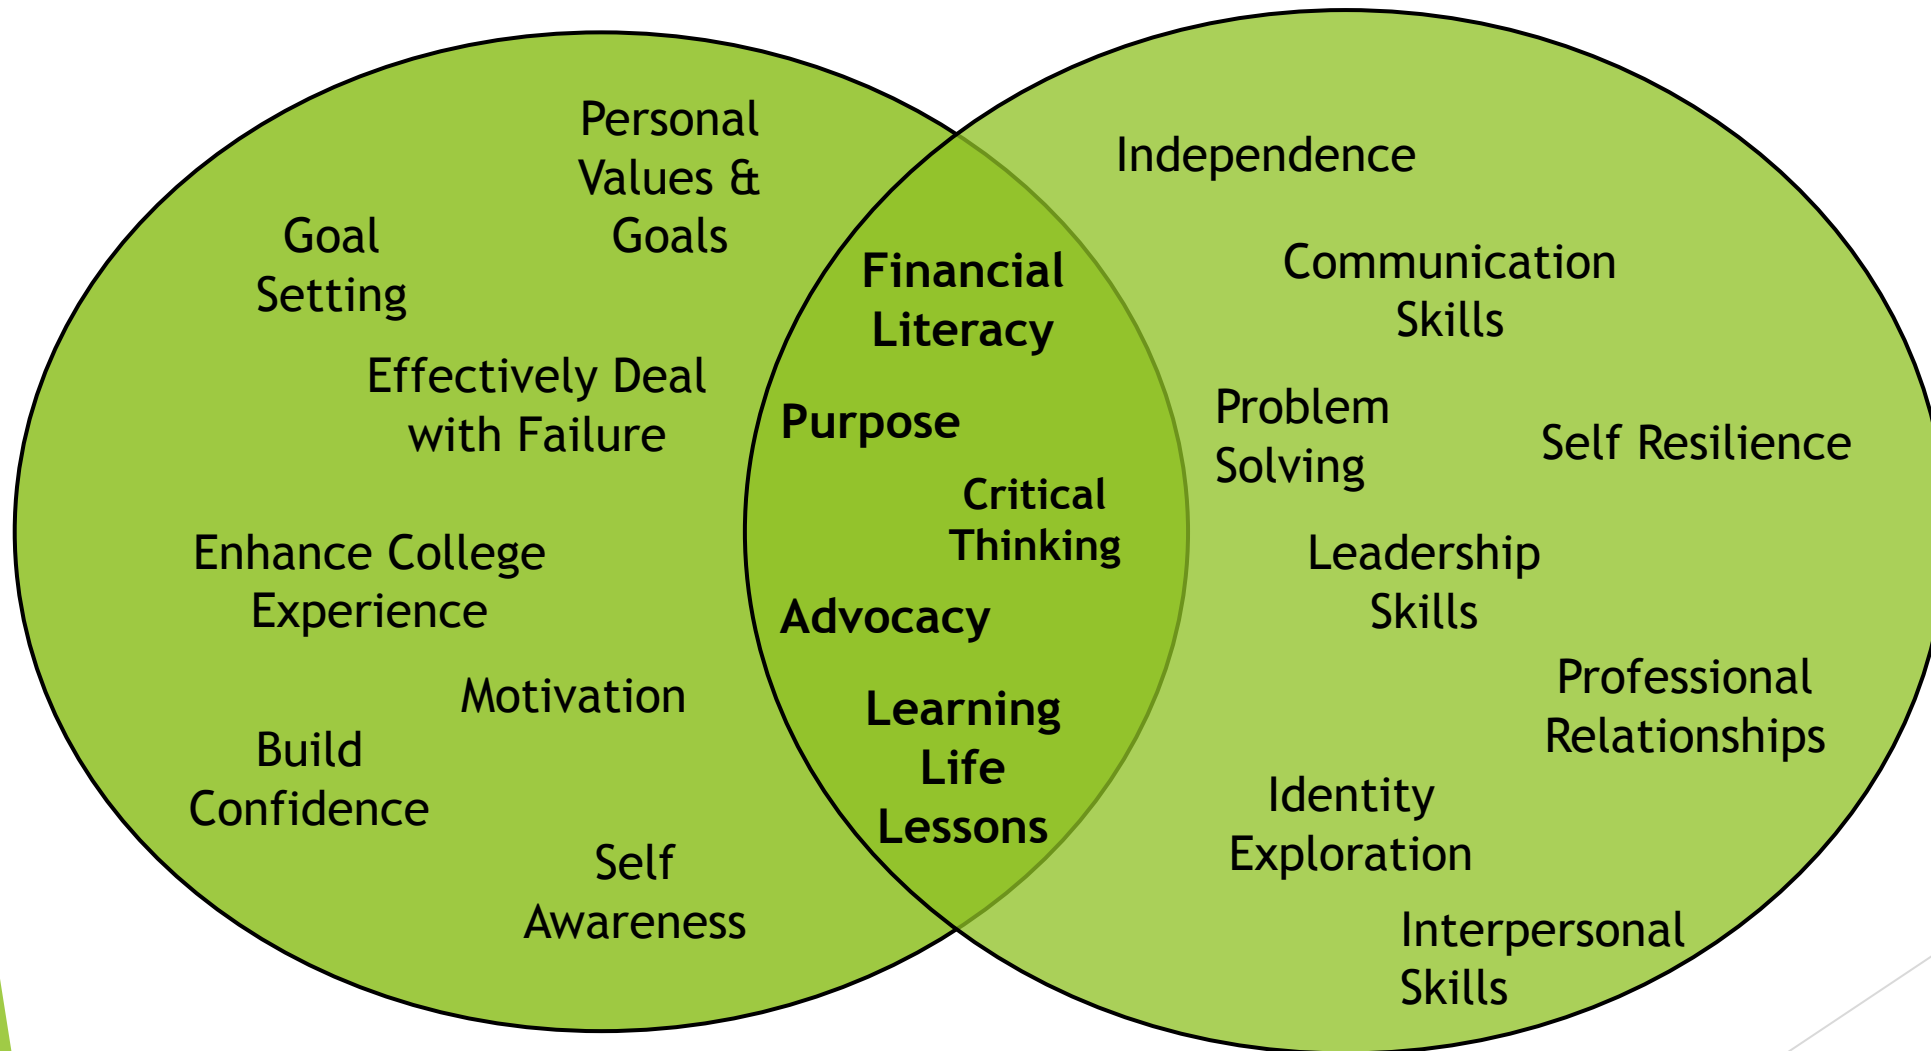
Personal Values & Goals

Goal Setting

Effectively Deal with Failure

Enhance College Experience

Motivation

Build Confidence

Self Awareness

Financial Literacy

Purpose

Critical Thinking

Advocacy

Learning Life Lessons

Independence

Communication Skills

Problem Solving

Self Resilience

Leadership Skills

Professional Relationships

Identity Exploration

Interpersonal Skills